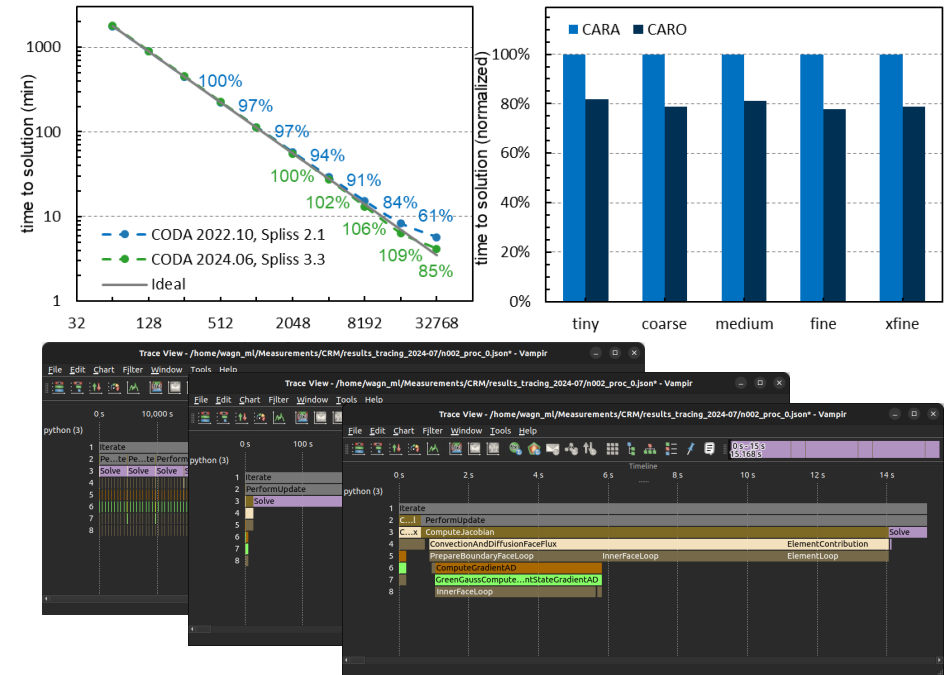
1000
100
10
1
32 128 512 2048 8192 32768
time to solution (min)
100%
97%
97%
94%
91%
84%
61%
100%
102%
106%
109%
85%
CODA 2022.10, Spliss 2.1
CODA 2024.06, Spliss 3.3
Ideal

CARA CARO
100%
80%
60%
40%
20%
0%
time to solution (normalized)
tiny coarse medium fine xfine

Trace View - /home/wagn_ml/Measurements/CRM/results_tracing_2024-07/n002_proc_0.json* - Vampir
File Edit Chart Filter Window Tools Help
0 s 10,000 s
python (3)
1 Iterate
2 Pe...te Pe...te Perform
3 Solve Solve Solve Solve
4
5
6
7
8

Trace View - /home/wagn_ml/Measurements/CRM/results_tracing_2024-07/n002_proc_0.json* - Vampir
File Edit Chart Filter Window Tools Help
0 s 100 s
python (3)
1 Iterate
2 PerformUpdate
3 Solve
4
5
6
7
8

Trace View - /home/wagn_ml/Measurements/CRM/results_tracing_2024-07/n002_proc_0.json* - Vampir
File Edit Chart Filter Window Tools Help
0 s - 15 s
15.168 s
Timeline
0 s 2 s 4 s 6 s 8 s 10 s 12 s 14 s
python (3)
1 Iterate
2 C...t PerformUpdate
3 C...x ComputeJacobian Solve
4 ConvectionAndDiffusionFaceFlux ElementContribution
5 PrepareBoundaryFaceLoop InnerFaceLoop ElementLoop
6 ComputeGradientAD
7 GreenGaussCompute...ntStateGradientAD
8 InnerFaceLoop